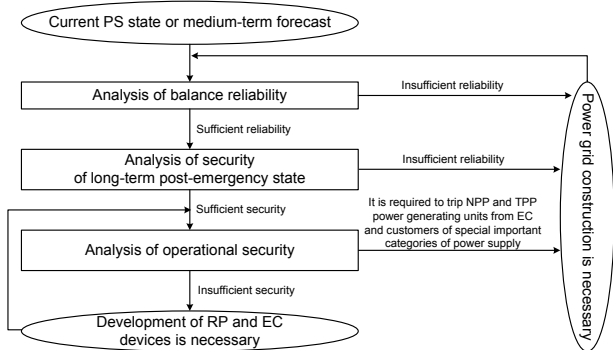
Current PS state or medium-term forecast

Analysis of balance reliability

Insufficient reliability

Sufficient reliability

Analysis of security of long-term post-emergency state

Insufficient reliability

Sufficient security

It is required to trip NPP and TPP power generating units from EC and customers of special important categories of power supply

Analysis of operational security

Insufficient security

Development of RP and EC devices is necessary

Power grid construction is necessary